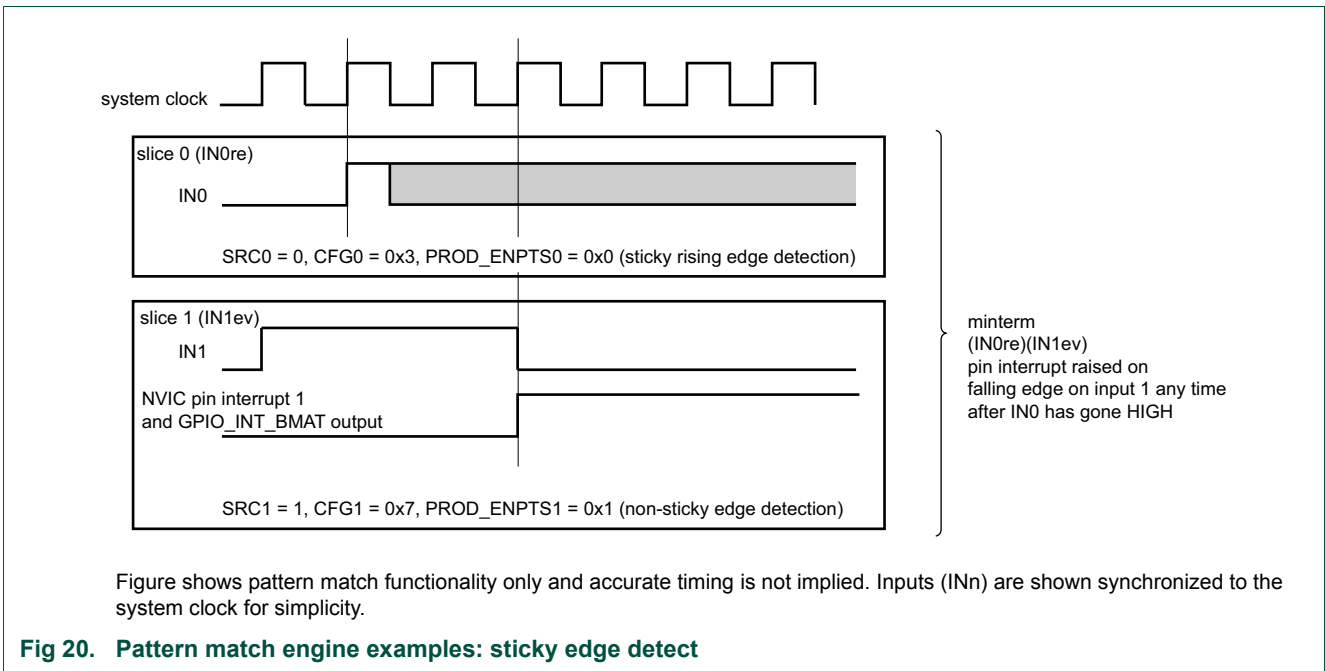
system clock

slice 0 (IN0re)

IN0

SRC0 = 0, CFG0 = 0x3, PROD_ENPTS0 = 0x0 (sticky rising edge detection)

slice 1 (IN1ev)

IN1

NVIC pin interrupt 1 and GPIO_INT_BMAT output

SRC1 = 1, CFG1 = 0x7, PROD_ENPTS1 = 0x1 (non-sticky edge detection)

minterm (IN0re)(IN1ev) pin interrupt raised on falling edge on input 1 any time after IN0 has gone HIGH

Figure shows pattern match functionality only and accurate timing is not implied. Inputs (INn) are shown synchronized to the system clock for simplicity.

Fig 20. Pattern match engine examples: sticky edge detect